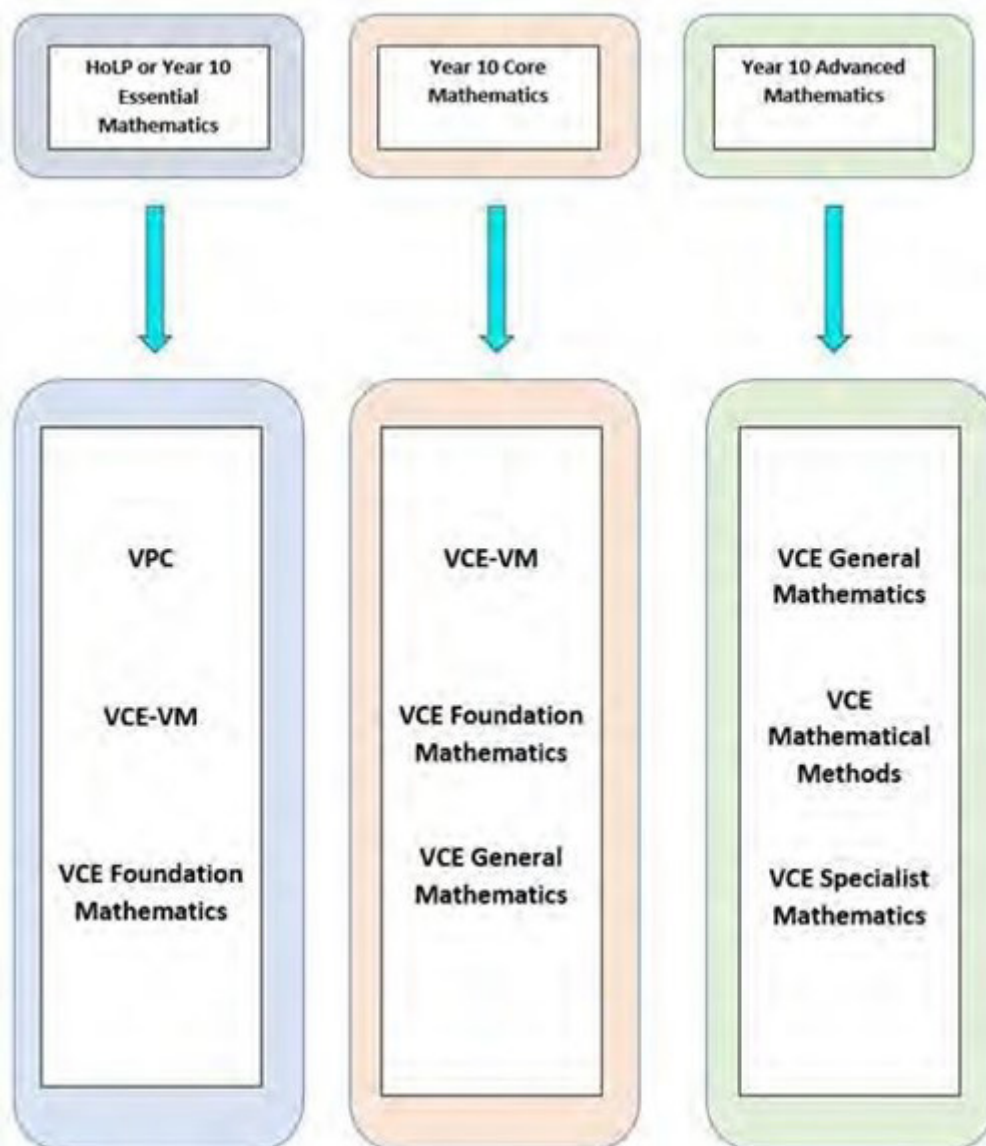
HoLP or Year 10 Essential Mathematics

Year 10 Core Mathematics

Year 10 Advanced Mathematics

VPC

VCE-VM

VCE Foundation Mathematics

VCE-VM

VCE Foundation Mathematics

VCE General Mathematics

VCE General Mathematics

VCE Mathematical Methods

VCE Specialist Mathematics